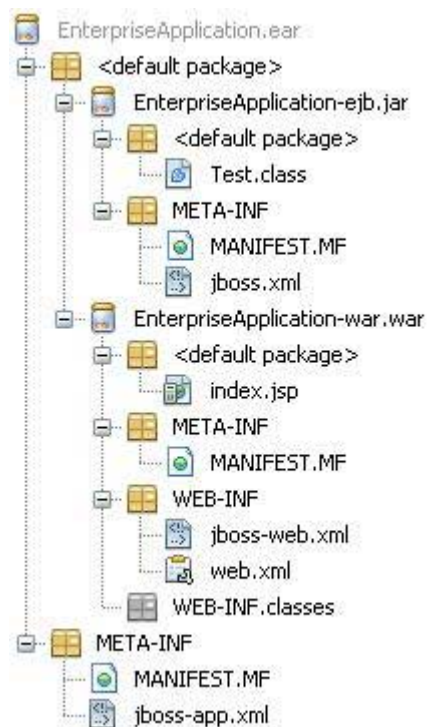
EnterpriseApplication.ear
<default package>
EnterpriseApplication-ejb.jar
<default package>
Test.class
META-INF
MANIFEST.MF
jboss.xml
EnterpriseApplication-war.war
<default package>
index.jsp
META-INF
MANIFEST.MF
WEB-INF
jboss-web.xml
web.xml
WEB-INF.classes
META-INF
MANIFEST.MF
jboss-app.xml